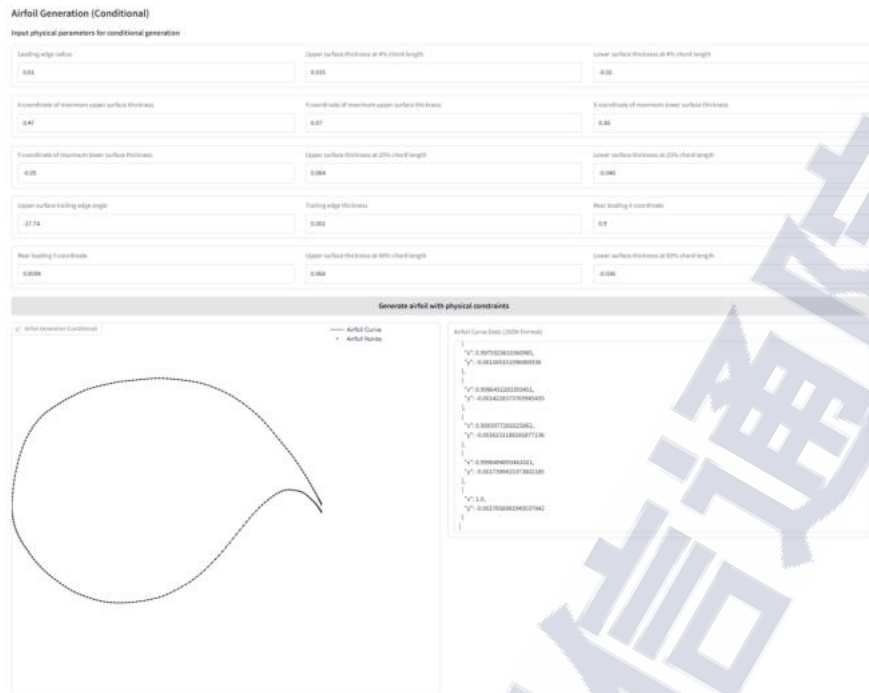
Airfoil Generation (Conditional)

Input physical parameters for conditional generation

Leading edge radius

0.01

Upper surface thickness at 4% chord length

0.033

Lower surface thickness at 4% chord length

-0.02

X coordinate of maximum upper surface thickness

0.47

Y coordinate of maximum upper surface thickness

0.07

X coordinate of maximum lower surface thickness

0.36

Y coordinate of maximum lower surface thickness

-0.05

Upper surface thickness at 25% chord length

0.064

Lower surface thickness at 25% chord length

-0.048

Upper surface trailing edge angle

-17.74

Trailing edge thickness

0.002

Rear loading X coordinate

0.9

Rear loading Y coordinate

0.0098

Upper surface thickness at 60% chord length

0.068

Lower surface thickness at 60% chord length

-0.036

Generate airfoil with physical constraints

Airfoil Generation (Conditional)

Airfoil Curve

Airfoil Points

Airfoil Curve Data (JSON Format)

{
"x": 0.9975923633960985,
"y": -0.001165325396869336
},
{
"x": 0.9984522203393451,
"y": -0.0014228377765945455
},
{
"x": 0.9993377266023862,
"y": -0.0016151188165877236
},
{
"x": 0.9998484059463321,
"y": -0.0017399421373802185
},
{
"x": 1.0,
"y": -0.0017656081945037942
}
]